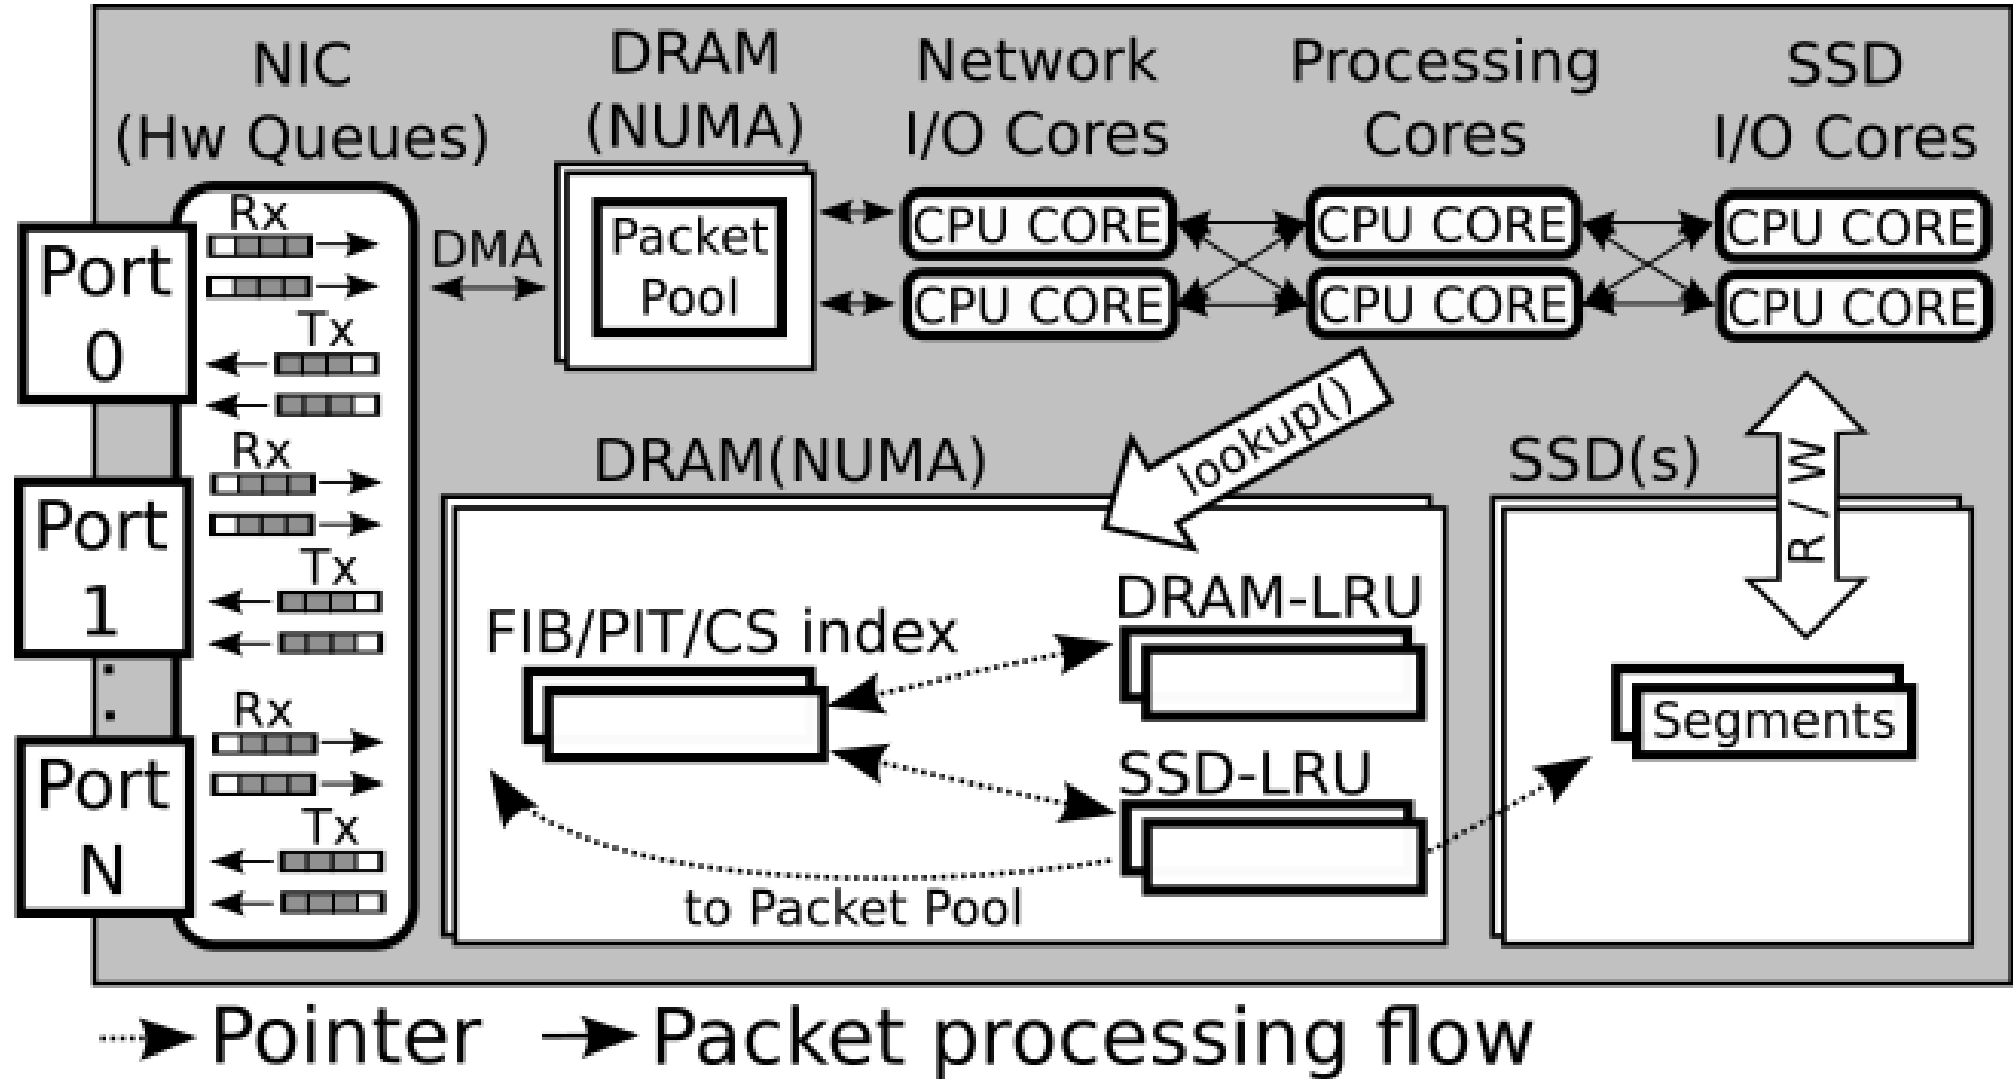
NIC (Hw Queues)

DRAM (NUMA)

Network I/O Cores

Processing Cores

SSD I/O Cores

Port 0

Rx

Tx

Port 1

Rx

Tx

Port N

Rx

Tx

DMA

Packet Pool

CPU CORE

CPU CORE

CPU CORE

CPU CORE

CPU CORE

CPU CORE

lookup()

DRAM(NUMA)

SSD(s)

R / W

FIB/PIT/CS index

DRAM-LRU

SSD-LRU

Segments

to Packet Pool

Pointer Packet processing flow